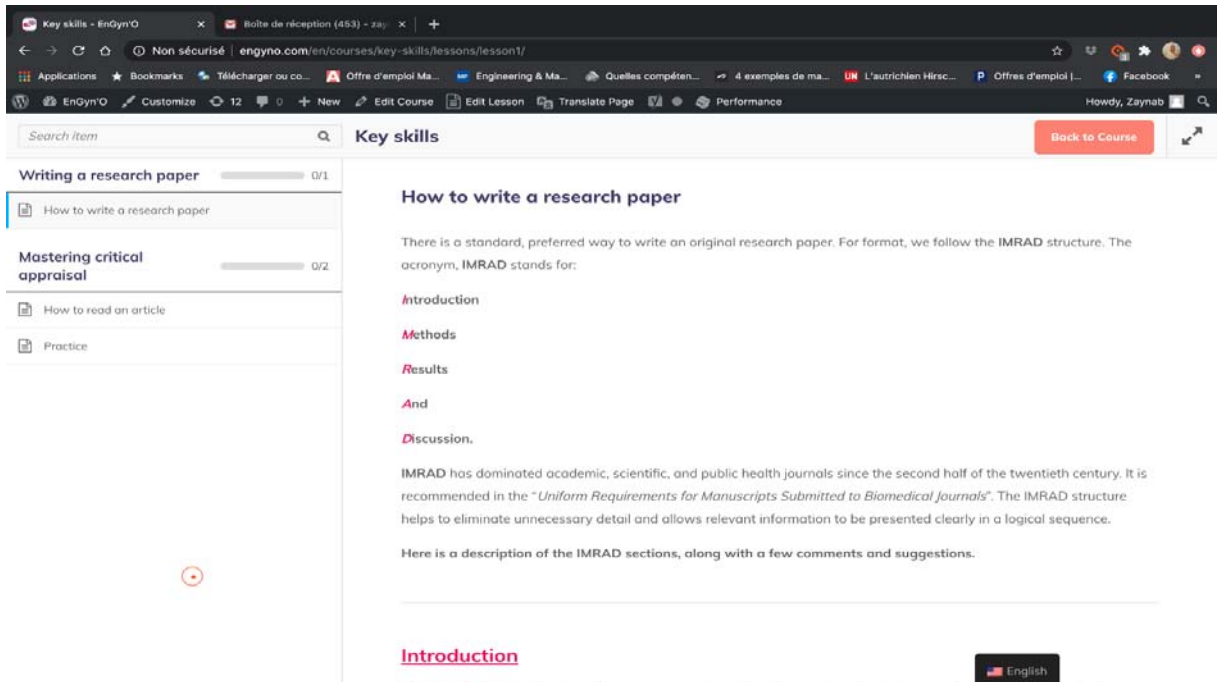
Key skills - EnGyn'O ×   Boîte de réception (453) - zay ×   +

Non sécurisé | engyno.com/en/courses/key-skills/lessons/lesson1/

Applications   Bookmarks   Télécharger ou co...   Offre d'emploi Ma...   Engineering & Ma...   Quelles compéten...   4 exemples de ma...   L'autrichien Hirsc...   Offres d'emploi |...   Facebook

EnGyn'O   Customize   12   0   + New   Edit Course   Edit Lesson   Translate Page   Performance   Howdy, Zaynab

Search item

Key skills

Back to Course

Writing a research paper 0/1

How to write a research paper

Mastering critical appraisal 0/2

How to read an article

Practice

How to write a research paper

There is a standard, preferred way to write an original research paper. For format, we follow the IMRAD structure. The acronym, IMRAD stands for:

Introduction

Methods

Results

And

Discussion.

IMRAD has dominated academic, scientific, and public health journals since the second half of the twentieth century. It is recommended in the "Uniform Requirements for Manuscripts Submitted to Biomedical Journals". The IMRAD structure helps to eliminate unnecessary detail and allows relevant information to be presented clearly in a logical sequence.

Here is a description of the IMRAD sections, along with a few comments and suggestions.

Introduction

English